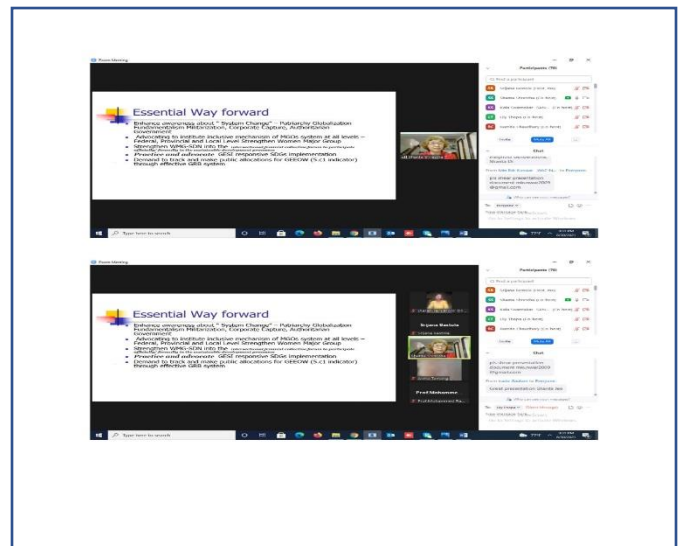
Zoom Meeting

Essential Way forward

Enhance awareness about " System Change" – Patriarchy Globalization Fundamentalism Militarization, Corporate Capture, Authoritarian Government

Advocating to institute inclusive mechanism of MGOs system at all levels – Federal, Provincial and Local Level Strengthen Women Major Group

Strengthen WMG-SDN into the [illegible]

Proactive and advocate GESI responsive SDGs implementation

Demand to track and make public allocations for GEEOW (5.c1 indicator) through effective GRB system

Participants (79)

Chat

Type here to search

Zoom Meeting

Essential Way forward

Enhance awareness about " System Change" – Patriarchy Globalization Fundamentalism Militarization, Corporate Capture, Authoritarian Government

Advocating to institute inclusive mechanism of MGOs system at all levels – Federal, Provincial and Local Level Strengthen Women Major Group

Strengthen WMG-SDN into the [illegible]

Proactive and advocate GESI responsive SDGs implementation

Demand to track and make public allocations for GEEOW (5.c1 indicator) through effective GRB system

Srijana Bastola

Prof Mohammad

Participants (79)

Chat

Great presentation Shanta ma

Type here to search